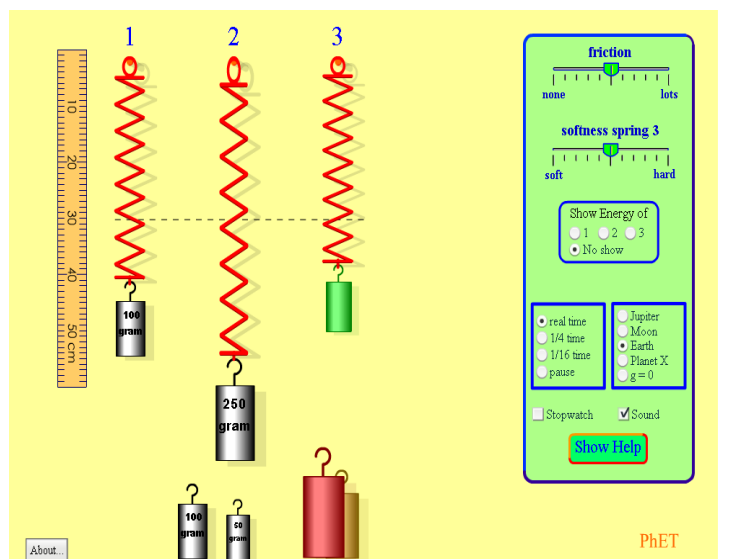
1
2
3

10
20
30
40
50 cm

100 gram

250 gram

100 gram
50 gram

friction
none
lots

softness spring 3
soft
hard

Show Energy of
1
2
3
No show

real time
1/4 time
1/16 time
pause

Jupiter
Moon
Earth
Planet X
g = 0

Stopwatch
Sound

Show Help

About...

PhET